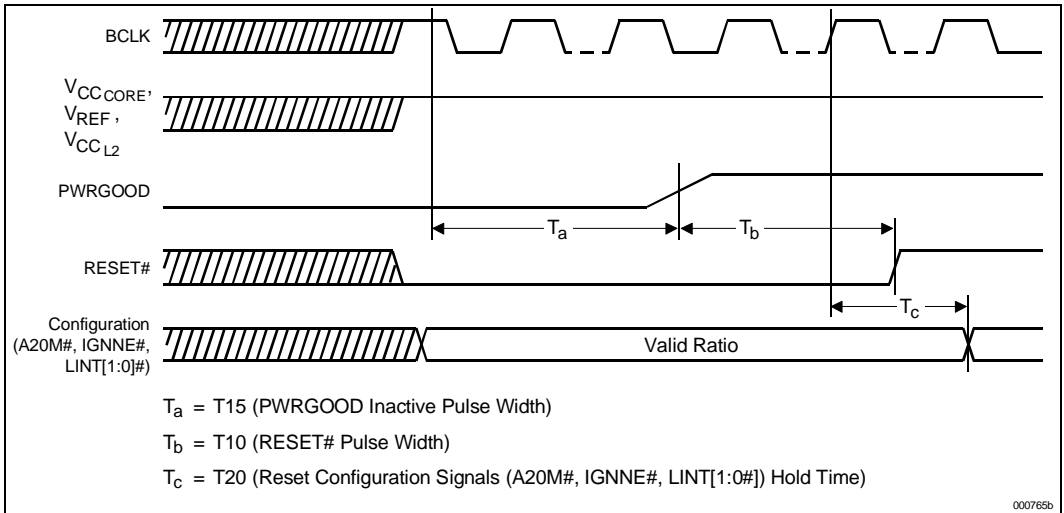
BCLK

$V_{CC_{CORE}}$, $V_{REF}$, $V_{CC_{L2}}$

PWRGOOD

$T_a$

$T_b$

RESET#

$T_c$

Configuration (A20M#, IGNNE#, LINT[1:0]#)

Valid Ratio

$T_a$ = T15 (PWRGOOD Inactive Pulse Width)

$T_b$ = T10 (RESET# Pulse Width)

$T_c$ = T20 (Reset Configuration Signals (A20M#, IGNNE#, LINT[1:0#]) Hold Time)

000765b